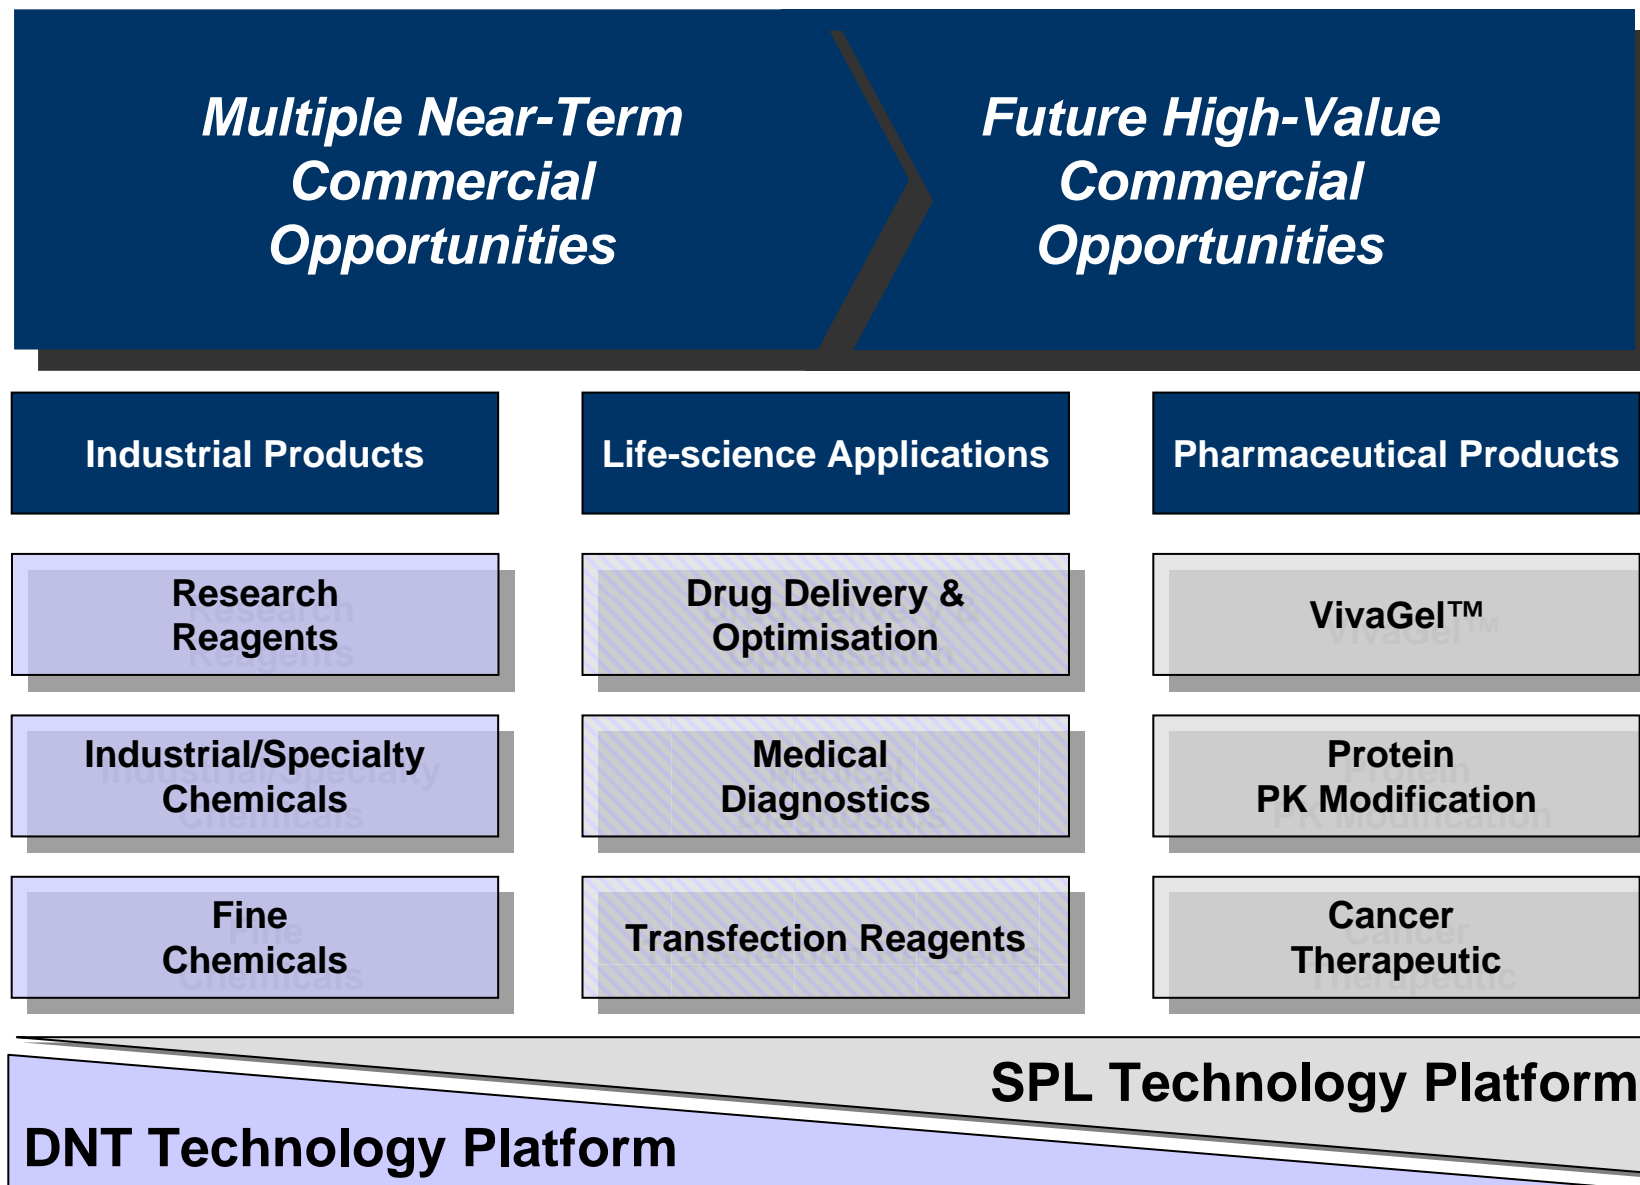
Multiple Near-Term Commercial Opportunities

Future High-Value Commercial Opportunities

Industrial Products

Life-science Applications

Pharmaceutical Products

Research Reagents

Drug Delivery & Optimisation

VivaGel™

Industrial/Specialty Chemicals

Medical Diagnostics

Protein PK Modification

Fine Chemicals

Transfection Reagents

Cancer Therapeutic

SPL Technology Platform

DNT Technology Platform